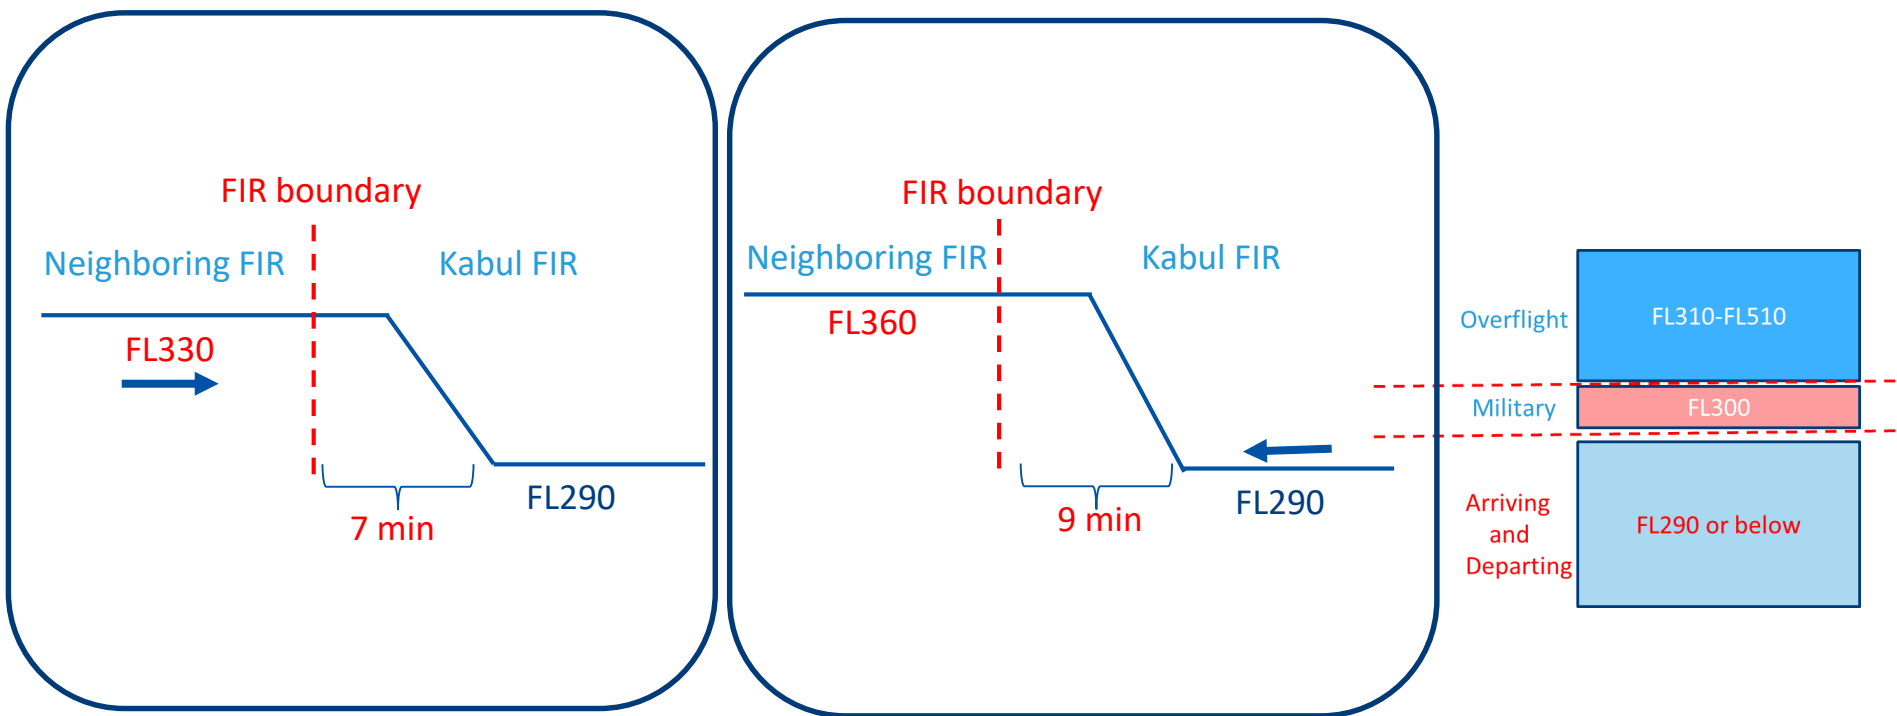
FIR boundary

Neighboring FIR

Kabul FIR

FL330

7 min

FL290

FIR boundary

Neighboring FIR

Kabul FIR

FL360

9 min

FL290

Overflight

FL310-FL510

Military

FL300

Arriving and Departing

FL290 or below